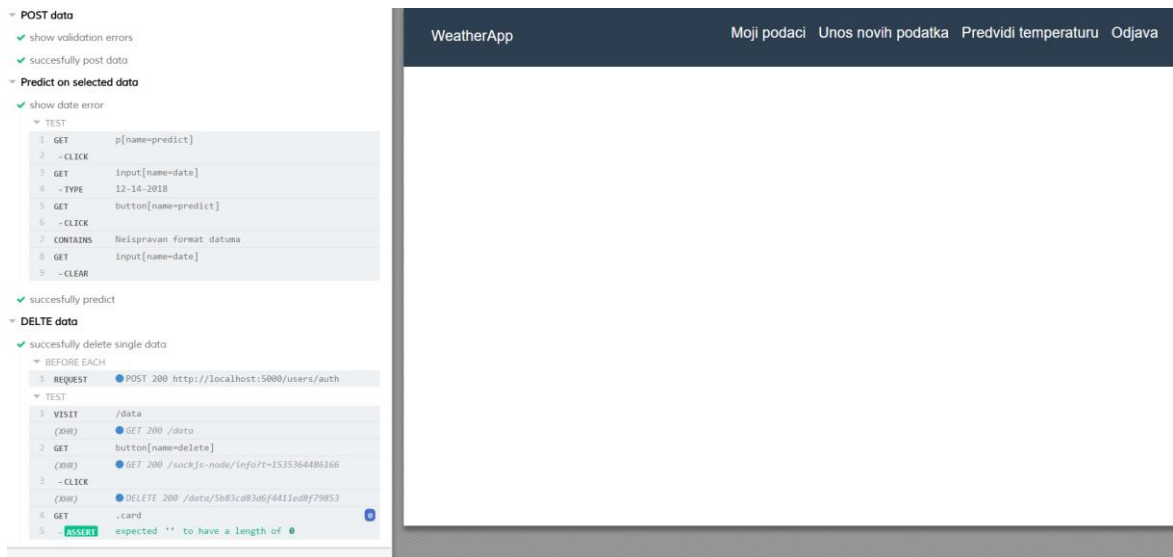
POST data
show validation errors
succesfully post data
Predict on selected data
show date error
TEST
1 GET p[name=predict]
2 -CLICK
3 GET input[name=date]
4 -TYPE 12-14-2018
5 GET button[name=predict]
6 -CLICK
7 CONTAINS Neispravan format datuma
8 GET input[name=date]
9 -CLEAR
succesfully predict
DELTE data
succesfully delete single data
BEFORE EACH
1 REQUEST POST 200 http://localhost:5000/users/auth
TEST
1 VISIT /data
(XHR) GET 200 /data
2 GET button[name=delete]
(XHR) GET 200 /sockjs-node/info?t=1535364486166
3 -CLICK
(XHR) DELETE 200 /data/5b83cd83d6f4411ed8f79853
4 GET .card 0
5 -ASSERT expected '' to have a length of 0

WeatherApp
Moji podaci Unos novih podatka Predvidi temperaturu Odjava